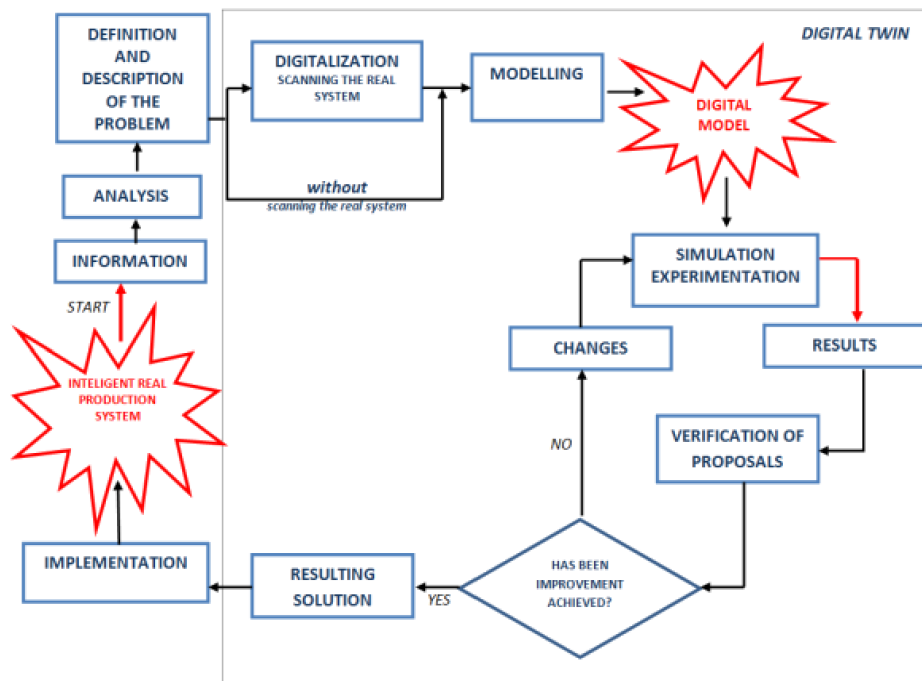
DIGITAL TWIN

DEFINITION AND DESCRIPTION OF THE PROBLEM

DIGITALIZATION
SCANNING THE REAL SYSTEM

MODELLING

DIGITAL MODEL

without
scanning the real system

ANALYSIS

INFORMATION

START

INTELIGENT REAL PRODUCTION SYSTEM

SIMULATION EXPERIMENTATION

CHANGES

RESULTS

NO

VERIFICATION OF PROPOSALS

HAS BEEN IMPROVEMENT ACHIEVED?

IMPLEMENTATION

RESULTING SOLUTION

YES